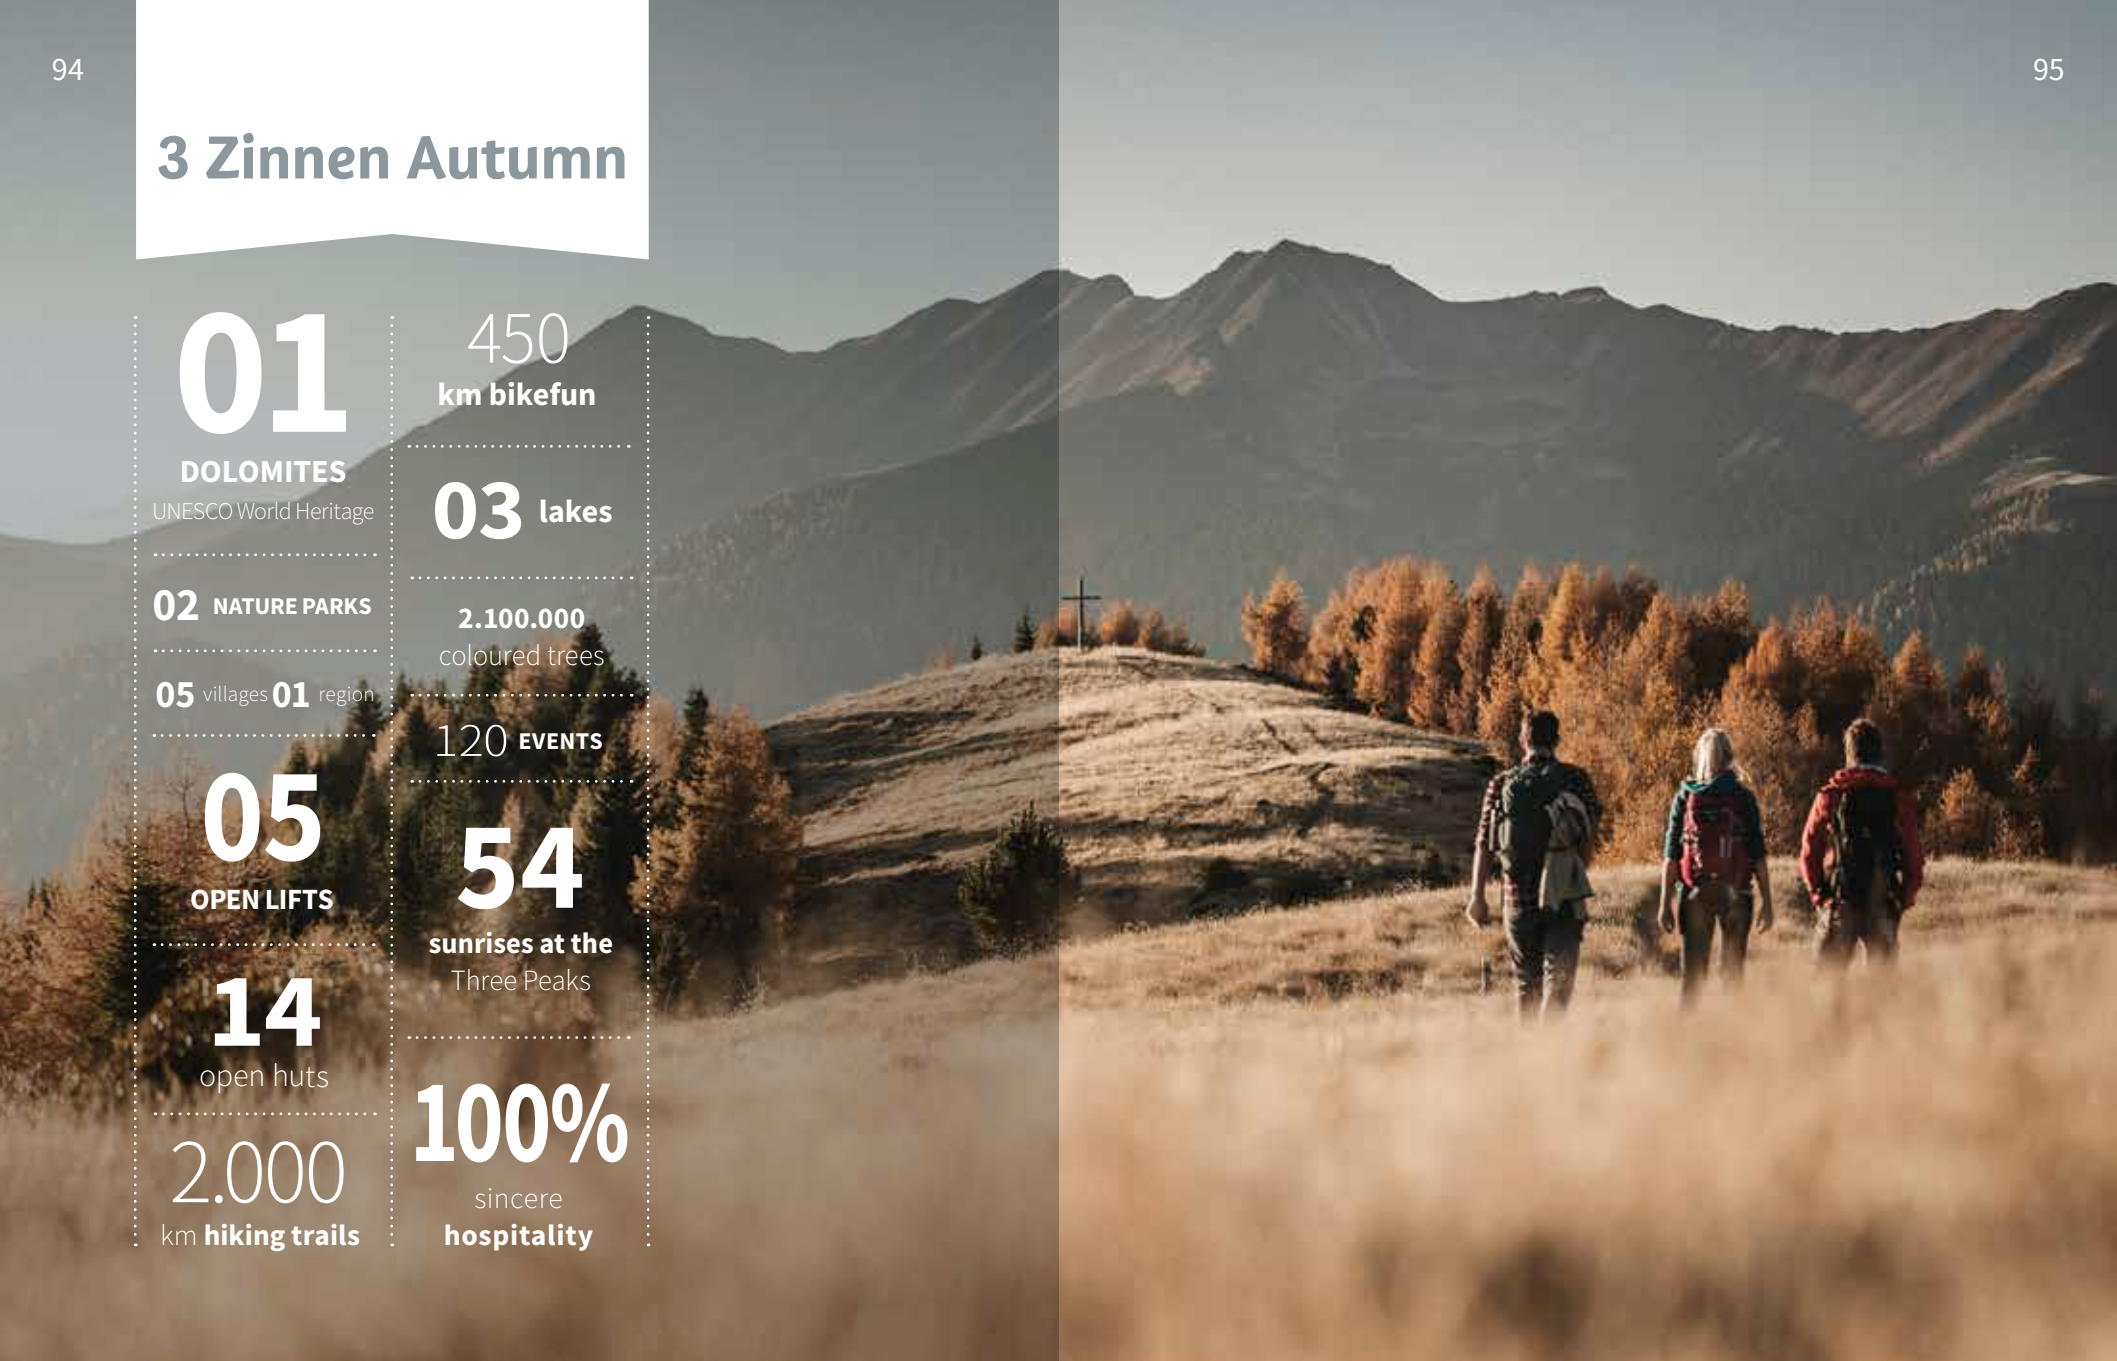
94

3 Zinnen Autumn

01
DOLOMITES
UNESCO World Heritage

02 NATURE PARKS

05 villages 01 region

05
OPEN LIFTS

14
open huts

2.000
km hiking trails

450
km bikefun

03 lakes

2.100.000
coloured trees

120 EVENTS

54
sunrises at the
Three Peaks

100%
sincere
hospitality

95